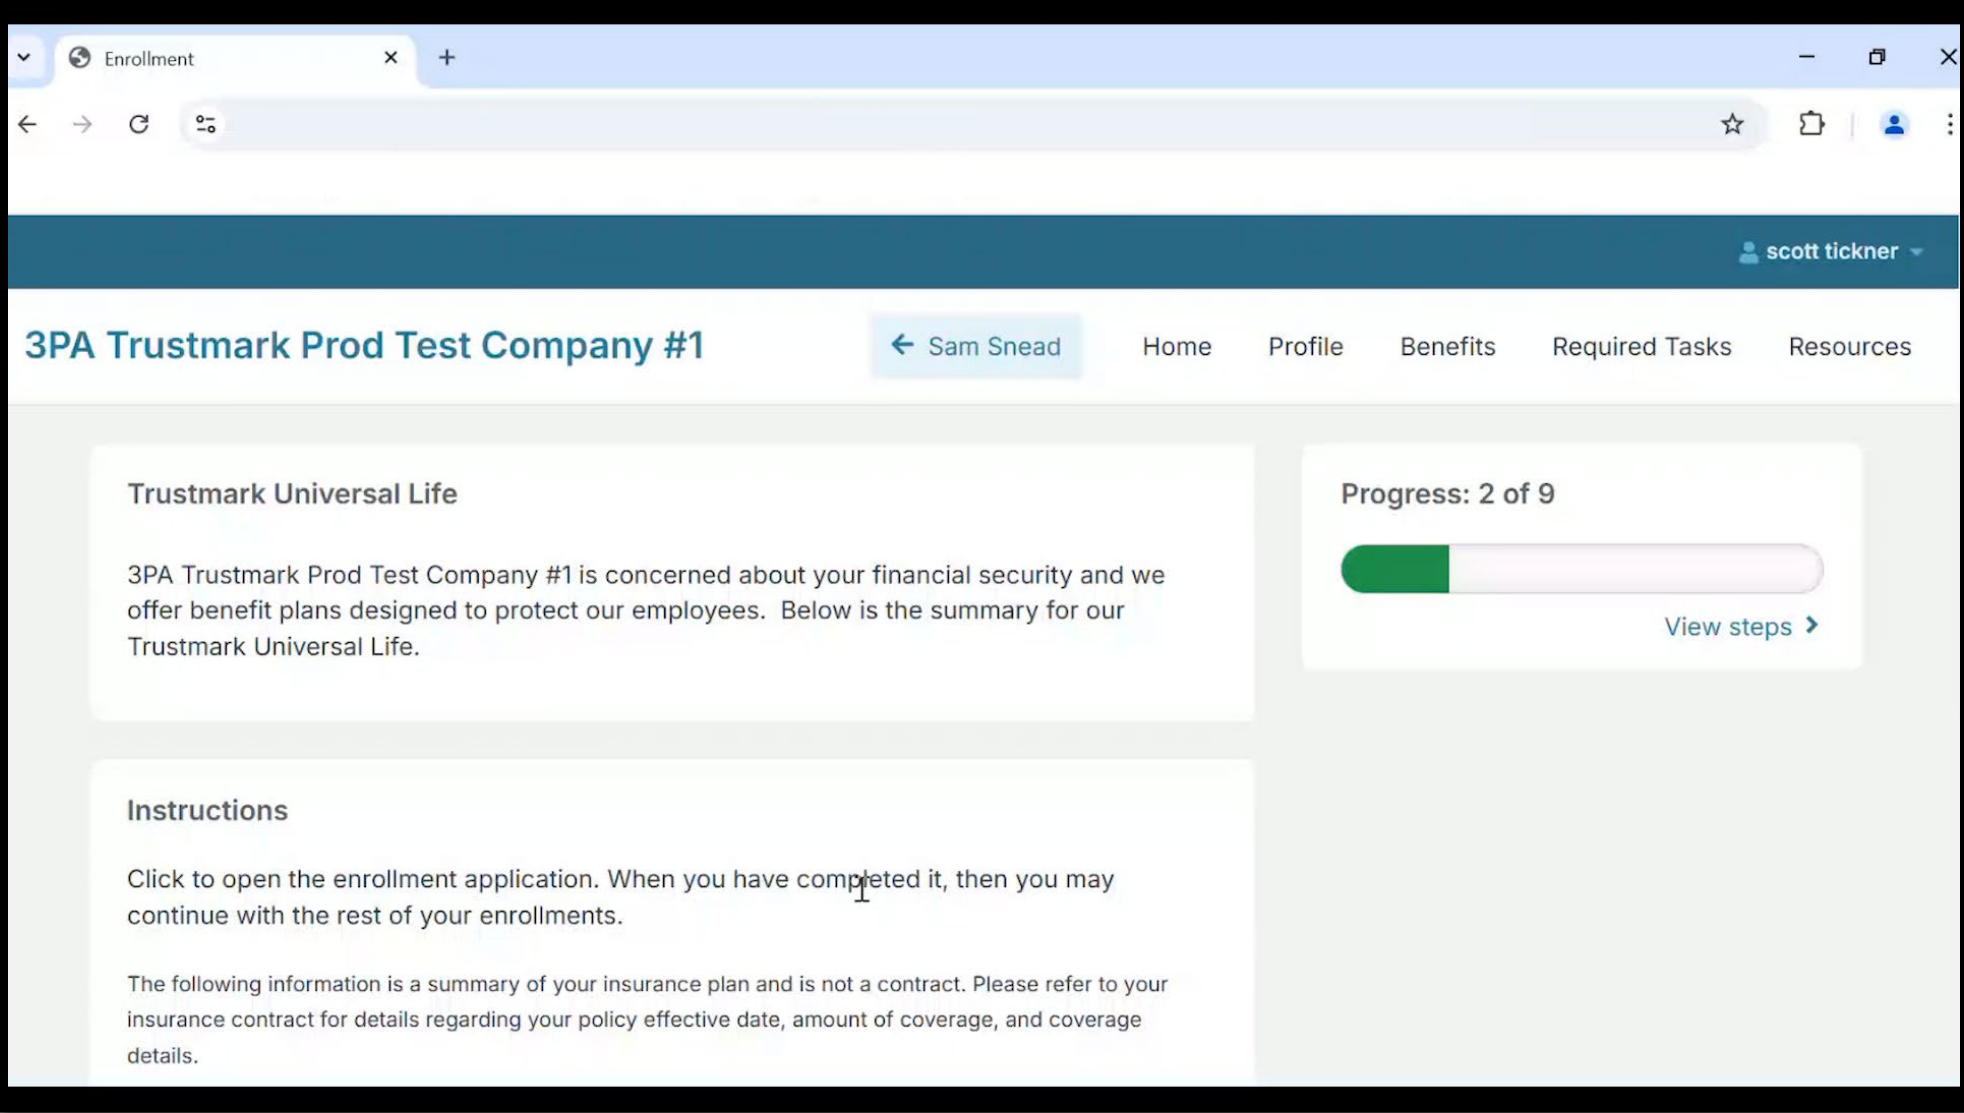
Enrollment

scott tickner

3PA Trustmark Prod Test Company #1

Sam Snead

Home Profile Benefits Required Tasks Resources

Trustmark Universal Life

3PA Trustmark Prod Test Company #1 is concerned about your financial security and we offer benefit plans designed to protect our employees. Below is the summary for our Trustmark Universal Life.

Progress: 2 of 9

View steps

Instructions

Click to open the enrollment application. When you have completed it, then you may continue with the rest of your enrollments.

The following information is a summary of your insurance plan and is not a contract. Please refer to your insurance contract for details regarding your policy effective date, amount of coverage, and coverage details.